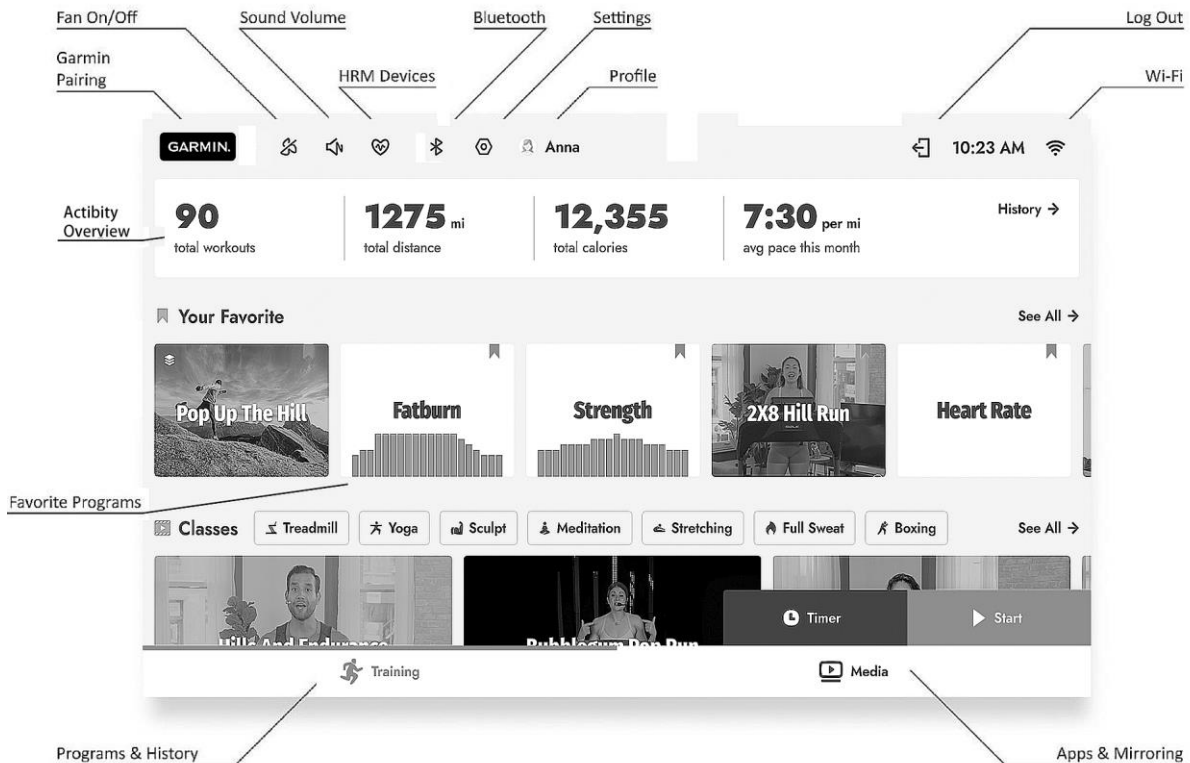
Fan On/Off
Sound Volume
Bluetooth
Settings
Log Out
Garmin Pairing
HRM Devices
Profile
Wi-Fi

GARMIN.
Anna
10:23 AM

Actibity Overview

90
total workouts

1275 mi
total distance

12,355
total calories

7:30 per mi
avg pace this month

History →

Your Favorite
See All →

Pop Up The Hill
Fatburn
Strength
2X8 Hill Run
Heart Rate

Favorite Programs

Classes
Treadmill
Yoga
Sculpt
Meditation
Stretching
Full Sweat
Boxing
See All →

Hills And Endurance
Bubblegum Pop Run

Timer
Start

Training
Media

Programs & History
Apps & Mirroring